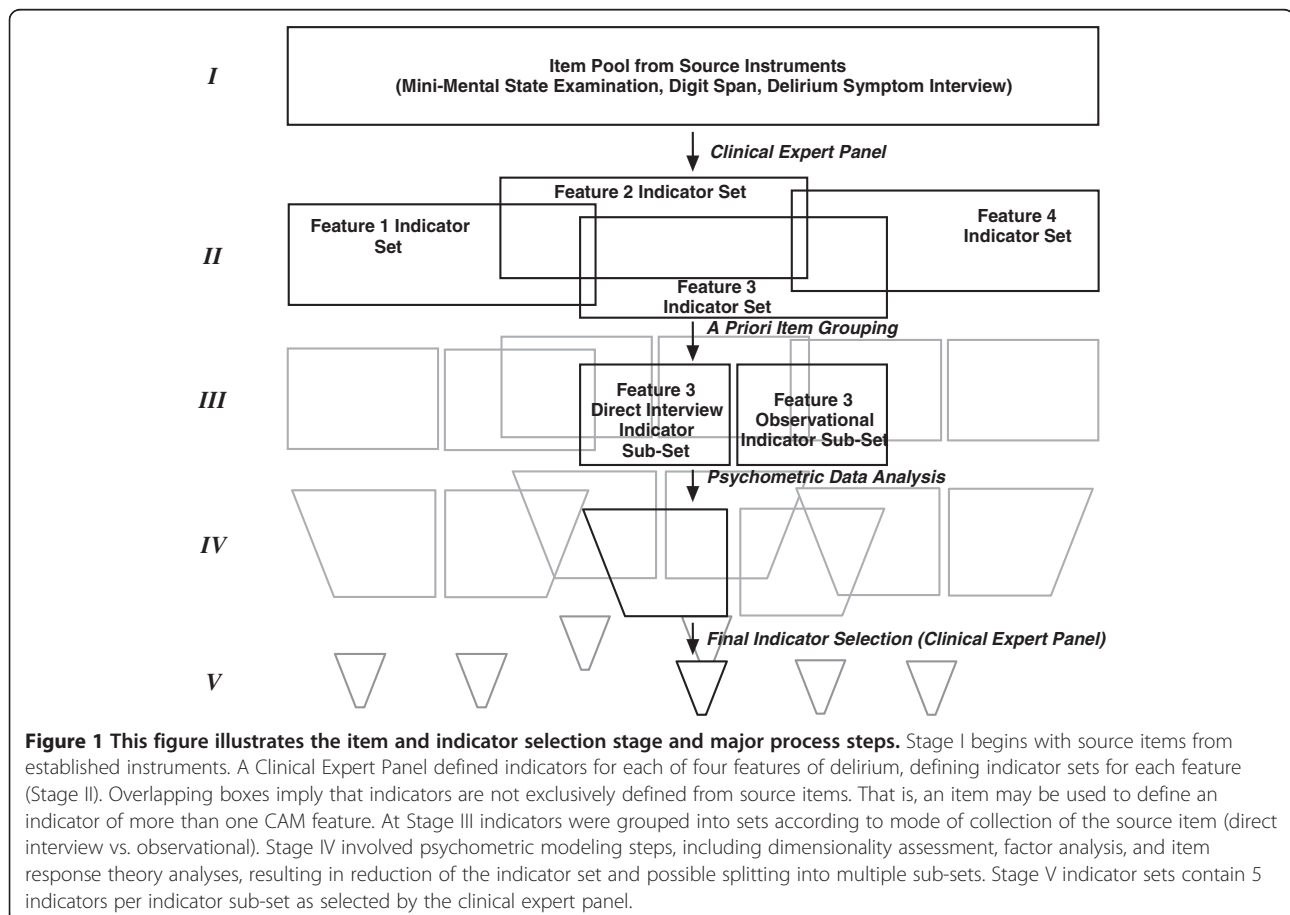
I

Item Pool from Source Instruments
(Mini-Mental State Examination, Digit Span, Delirium Symptom Interview)

Clinical Expert Panel

Feature 2 Indicator Set

Feature 1 Indicator Set

II

Feature 4 Indicator Set

Feature 3 Indicator Set

A Priori Item Grouping

III

Feature 3 Direct Interview Indicator Sub-Set

Feature 3 Observational Indicator Sub-Set

Psychometric Data Analysis

IV

Final Indicator Selection (Clinical Expert Panel)

V

**Figure 1 This figure illustrates the item and indicator selection stage and major process steps.** Stage I begins with source items from established instruments. A Clinical Expert Panel defined indicators for each of four features of delirium, defining indicator sets for each feature (Stage II). Overlapping boxes imply that indicators are not exclusively defined from source items. That is, an item may be used to define an indicator of more than one CAM feature. At Stage III indicators were grouped into sets according to mode of collection of the source item (direct interview vs. observational). Stage IV involved psychometric modeling steps, including dimensionality assessment, factor analysis, and item response theory analyses, resulting in reduction of the indicator set and possible splitting into multiple sub-sets. Stage V indicator sets contain 5 indicators per indicator sub-set as selected by the clinical expert panel.